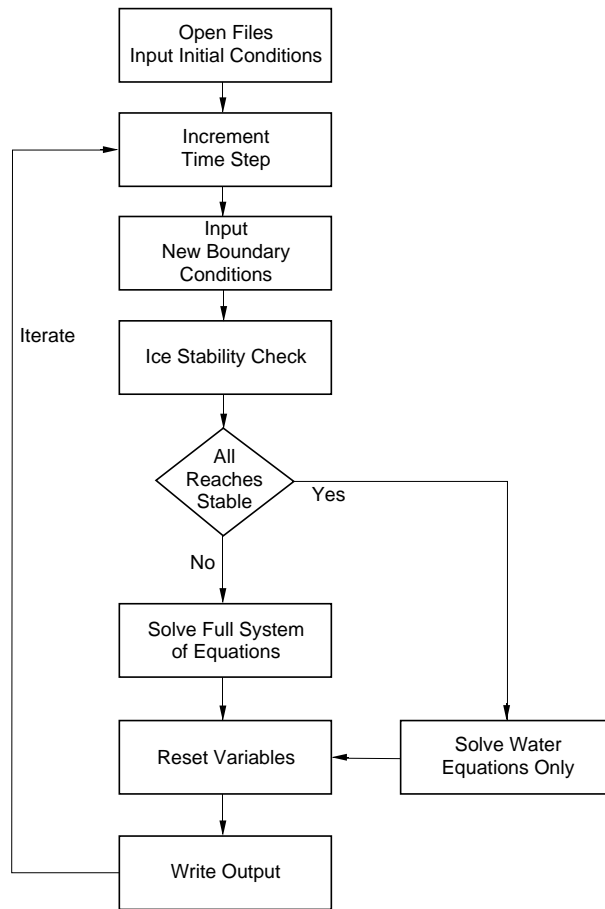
Open Files
Input Initial Conditions

Increment
Time Step

Input
New Boundary
Conditions

Iterate

Ice Stability Check

All
Reaches
Stable

Yes

No

Solve Full System
of Equations

Reset Variables

Solve Water
Equations Only

Write Output